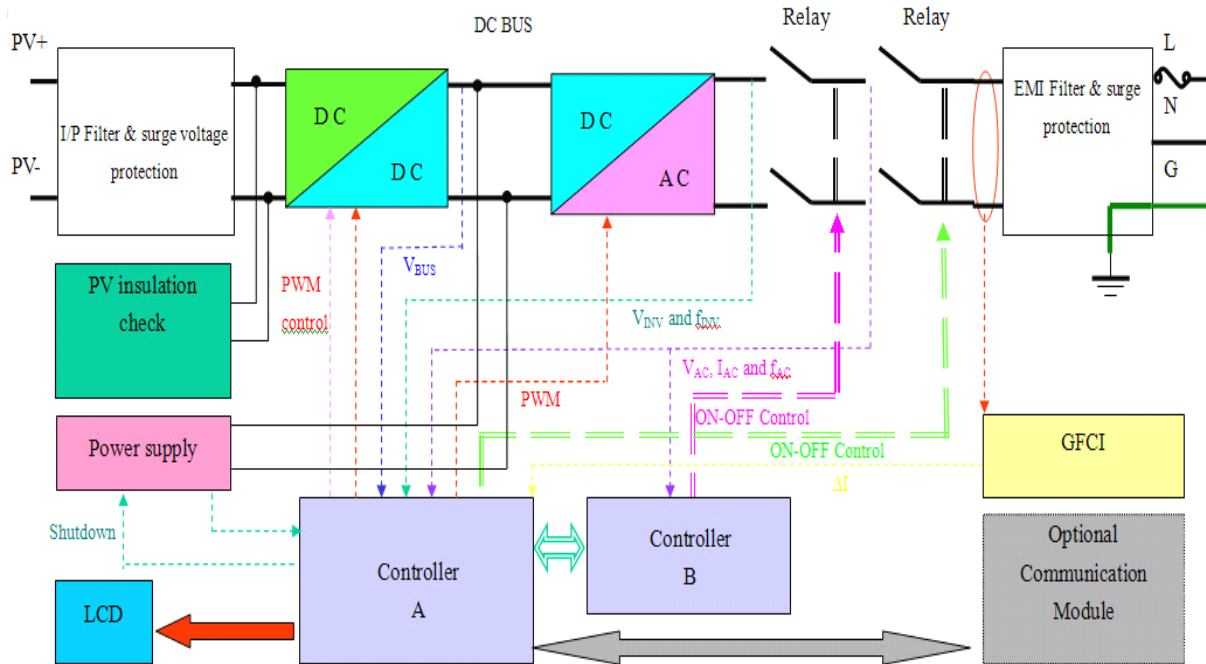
PV+

PV-

I/P Filter & surge voltage protection

DC BUS

D C

D C

D C

A C

Relay

Relay

EMI Filter & surge protection

L

N

G

PV insulation check

PWM control

$V_{BUS}$

$V_{INV}$ and $f_{INV}$

$V_{AC}$, $I_{AC}$ and $f_{AC}$

PWM

ON-OFF Control

ON-OFF Control

ΔI

Power supply

GFCI

Shutdown

Controller A

Controller B

Optional Communication Module

LCD